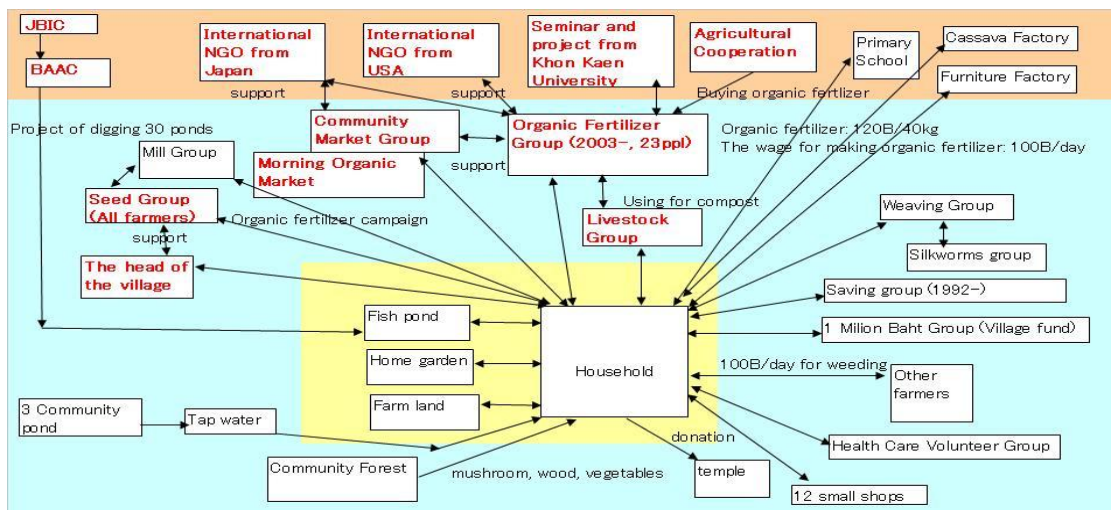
JBIC

BAAC

International NGO from Japan

International NGO from USA

Seminar and project from Khon Kaen University

Agricultural Cooperation

Primary School

Cassava Factory

Furniture Factory

support

support

Buying organic fertlizer

Project of digging 30 ponds

Community Market Group

Organic Fertilizer Group (2003-, 23ppl)

Organic fertilizer: 120B/40kg

The wage for making organic fertilizer: 100B/day

Mill Group

Morning Organic Market

support

Seed Group (All farmers)

Organic fertilizer campaign

Using for compost

Livestock Group

Weaving Group

support

Silkworms group

The head of the village

Saving group (1992-)

Fish pond

1 Milion Baht Group (Village fund)

Home garden

Household

100B/day for weeding

Other farmers

Farm land

3 Community pond

Tap water

donation

Health Care Volunteer Group

Community Forest

mushroom, wood, vegetables

temple

12 small shops